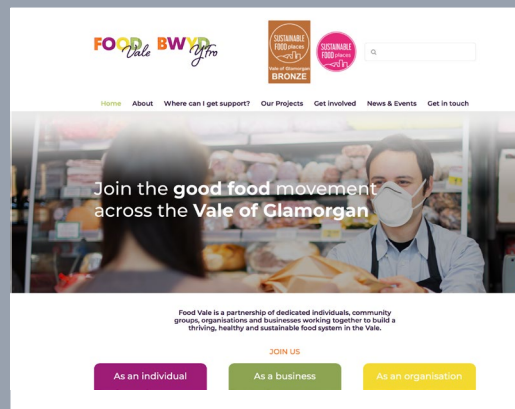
FOOD Vale BWYD y Fro

SUSTAINABLE FOOD places Vale of Glamorgan BRONZE

SUSTAINABLE FOOD places

Home About Where can I get support? Our Projects Get involved News & Events Get in touch

Join the good food movement across the Vale of Glamorgan

Food Vale is a partnership of dedicated individuals, community groups, organisations and businesses working together to build a thriving, healthy and sustainable food system in the Vale.

JOIN US

As an individual

As a business

As an organisation